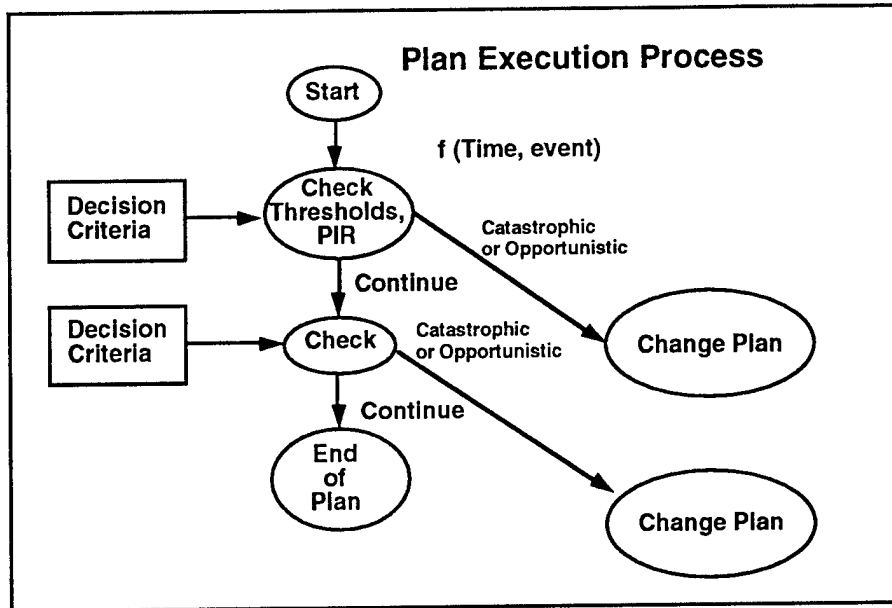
Plan Execution Process

Start

f (Time, event)

Decision Criteria

Check Thresholds, PIR

Catastrophic or Opportunistic

Continue

Decision Criteria

Check

Catastrophic or Opportunistic

Change Plan

Continue

End of Plan

Change Plan